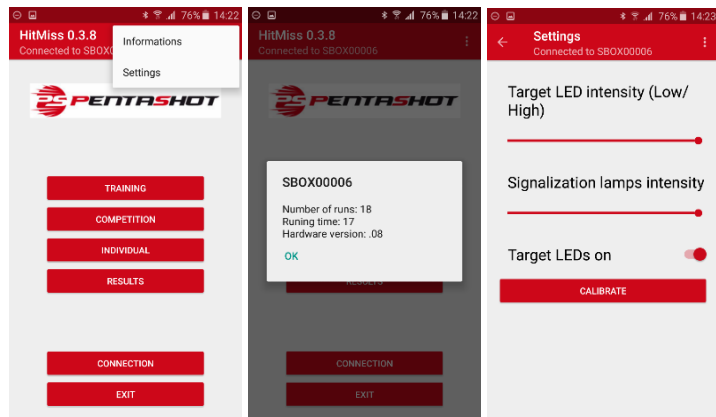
76% 14:22
HitMiss 0.3.8
Connected to SBOX
Informations
Settings
PENTASHOT
TRAINING
COMPETITION
INDIVIDUAL
RESULTS
CONNECTION
EXIT

76% 14:22
HitMiss 0.3.8
Connected to SBOX00006
PENTASHOT
SBOX00006
Number of runs: 18
Runing time: 17
Hardware version: .08
OK
RESULTS
CONNECTION
EXIT

76% 14:23
Settings
Connected to SBOX00006
Target LED intensity (Low/High)
Signalization lamps intensity
Target LEDs on
CALIBRATE